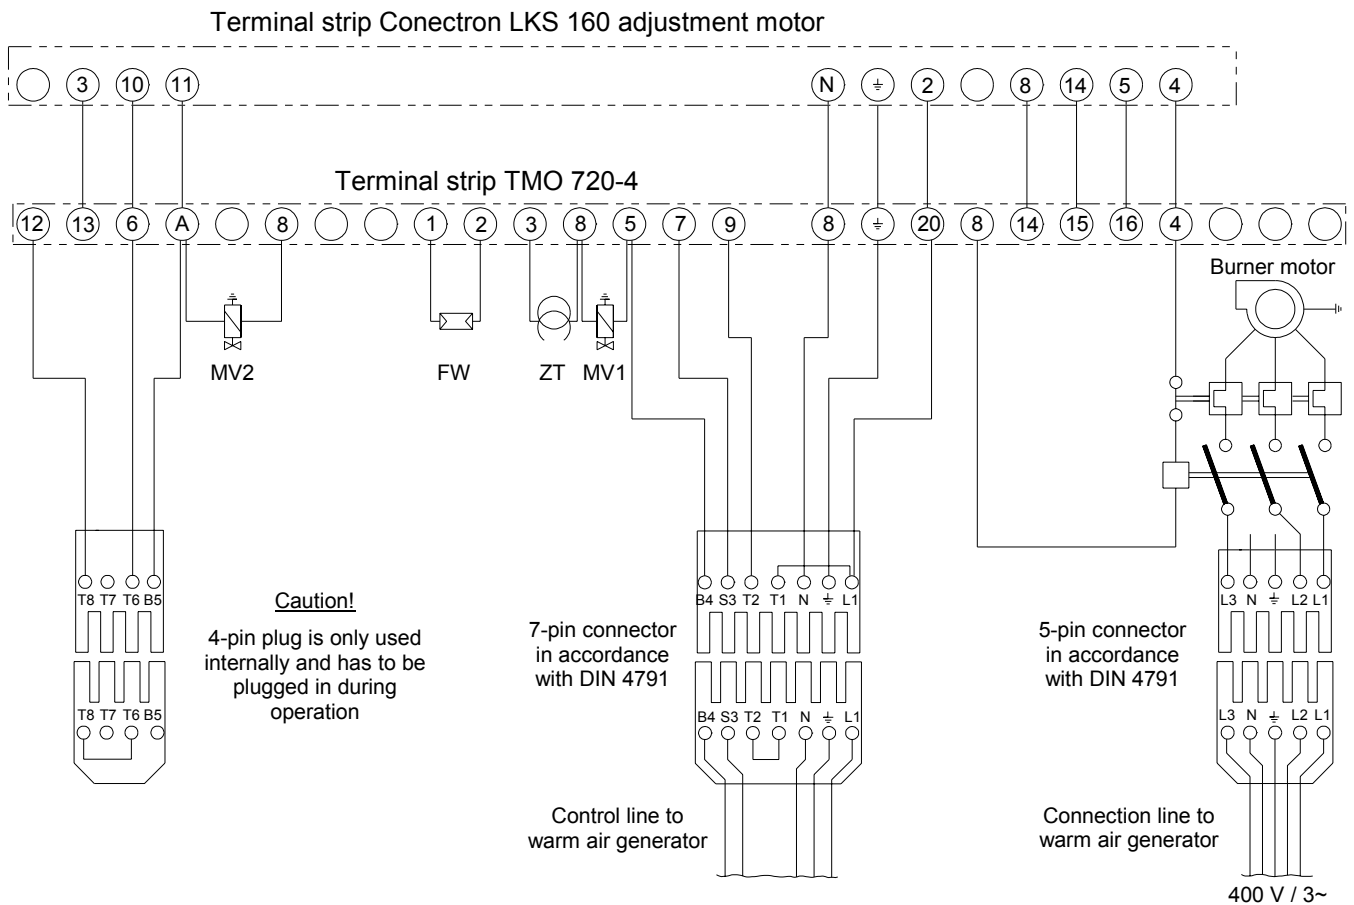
Terminal strip Conectron LKS 160 adjustment motor

3 10 11 N ⏚ 2 8 14 5 4

Terminal strip TMO 720-4

12 13 6 A 8 1 2 3 8 5 7 9 8 ⏚ 20 8 14 15 16 4

Burner motor

MV2 FW ZT MV1

T8 T7 T6 B5

T8 T7 T6 B5

Caution!

4-pin plug is only used internally and has to be plugged in during operation

B4 S3 T2 T1 N ⏚ L1

7-pin connector in accordance with DIN 4791

B4 S3 T2 T1 N ⏚ L1

Control line to warm air generator

L3 N ⏚ L2 L1

5-pin connector in accordance with DIN 4791

L3 N ⏚ L2 L1

Connection line to warm air generator

400 V / 3~